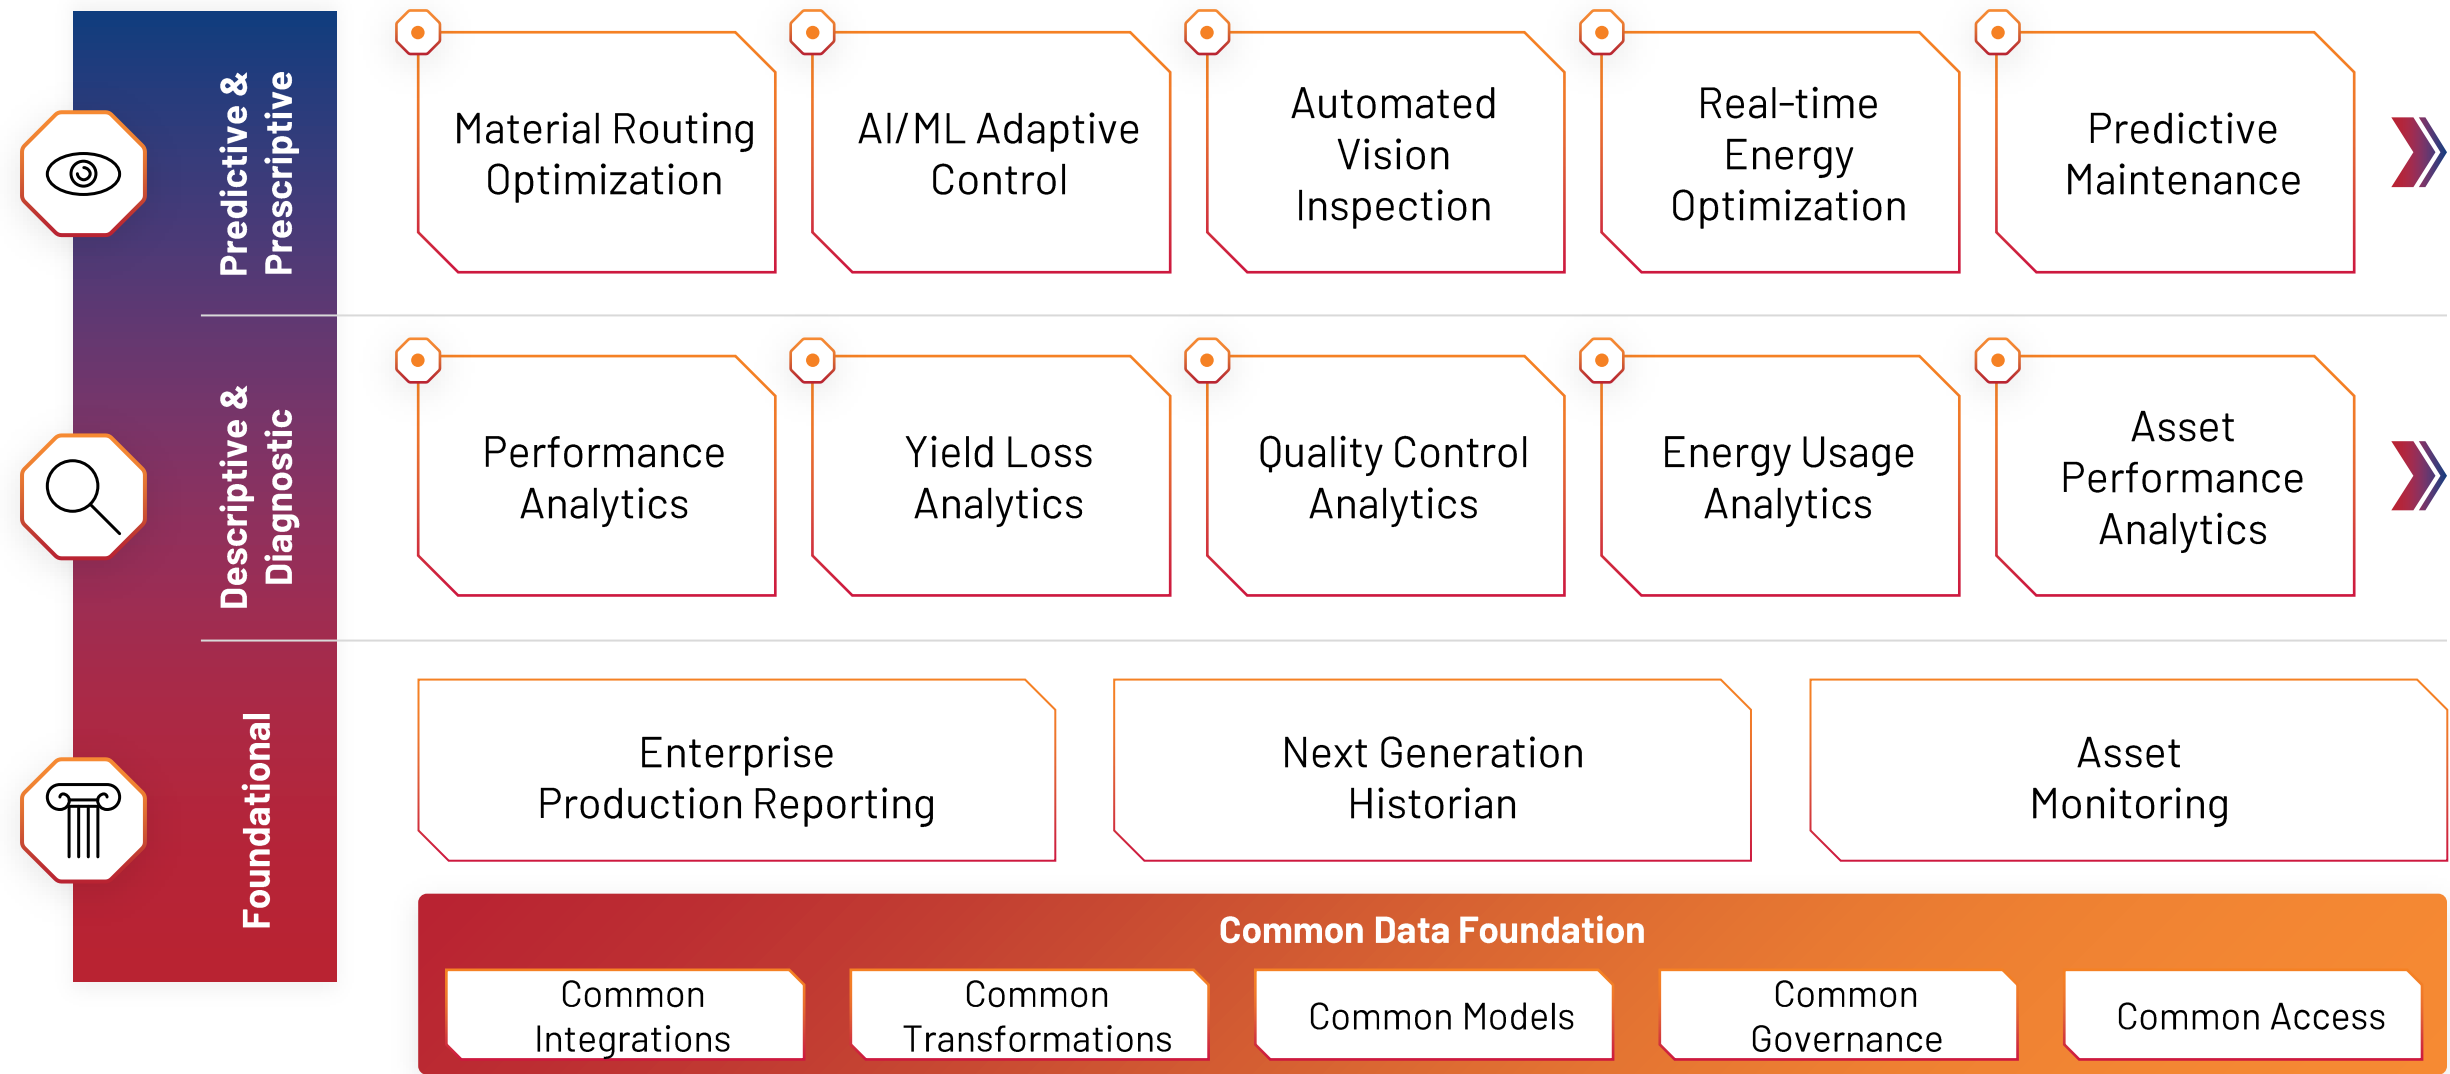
Predictive & Prescriptive

Material Routing Optimization

AI/ML Adaptive Control

Automated Vision Inspection

Real-time Energy Optimization

Predictive Maintenance

Descriptive & Diagnostic

Performance Analytics

Yield Loss Analytics

Quality Control Analytics

Energy Usage Analytics

Asset Performance Analytics

Foundational

Enterprise Production Reporting

Next Generation Historian

Asset Monitoring

Common Data Foundation

Common Integrations

Common Transformations

Common Models

Common Governance

Common Access